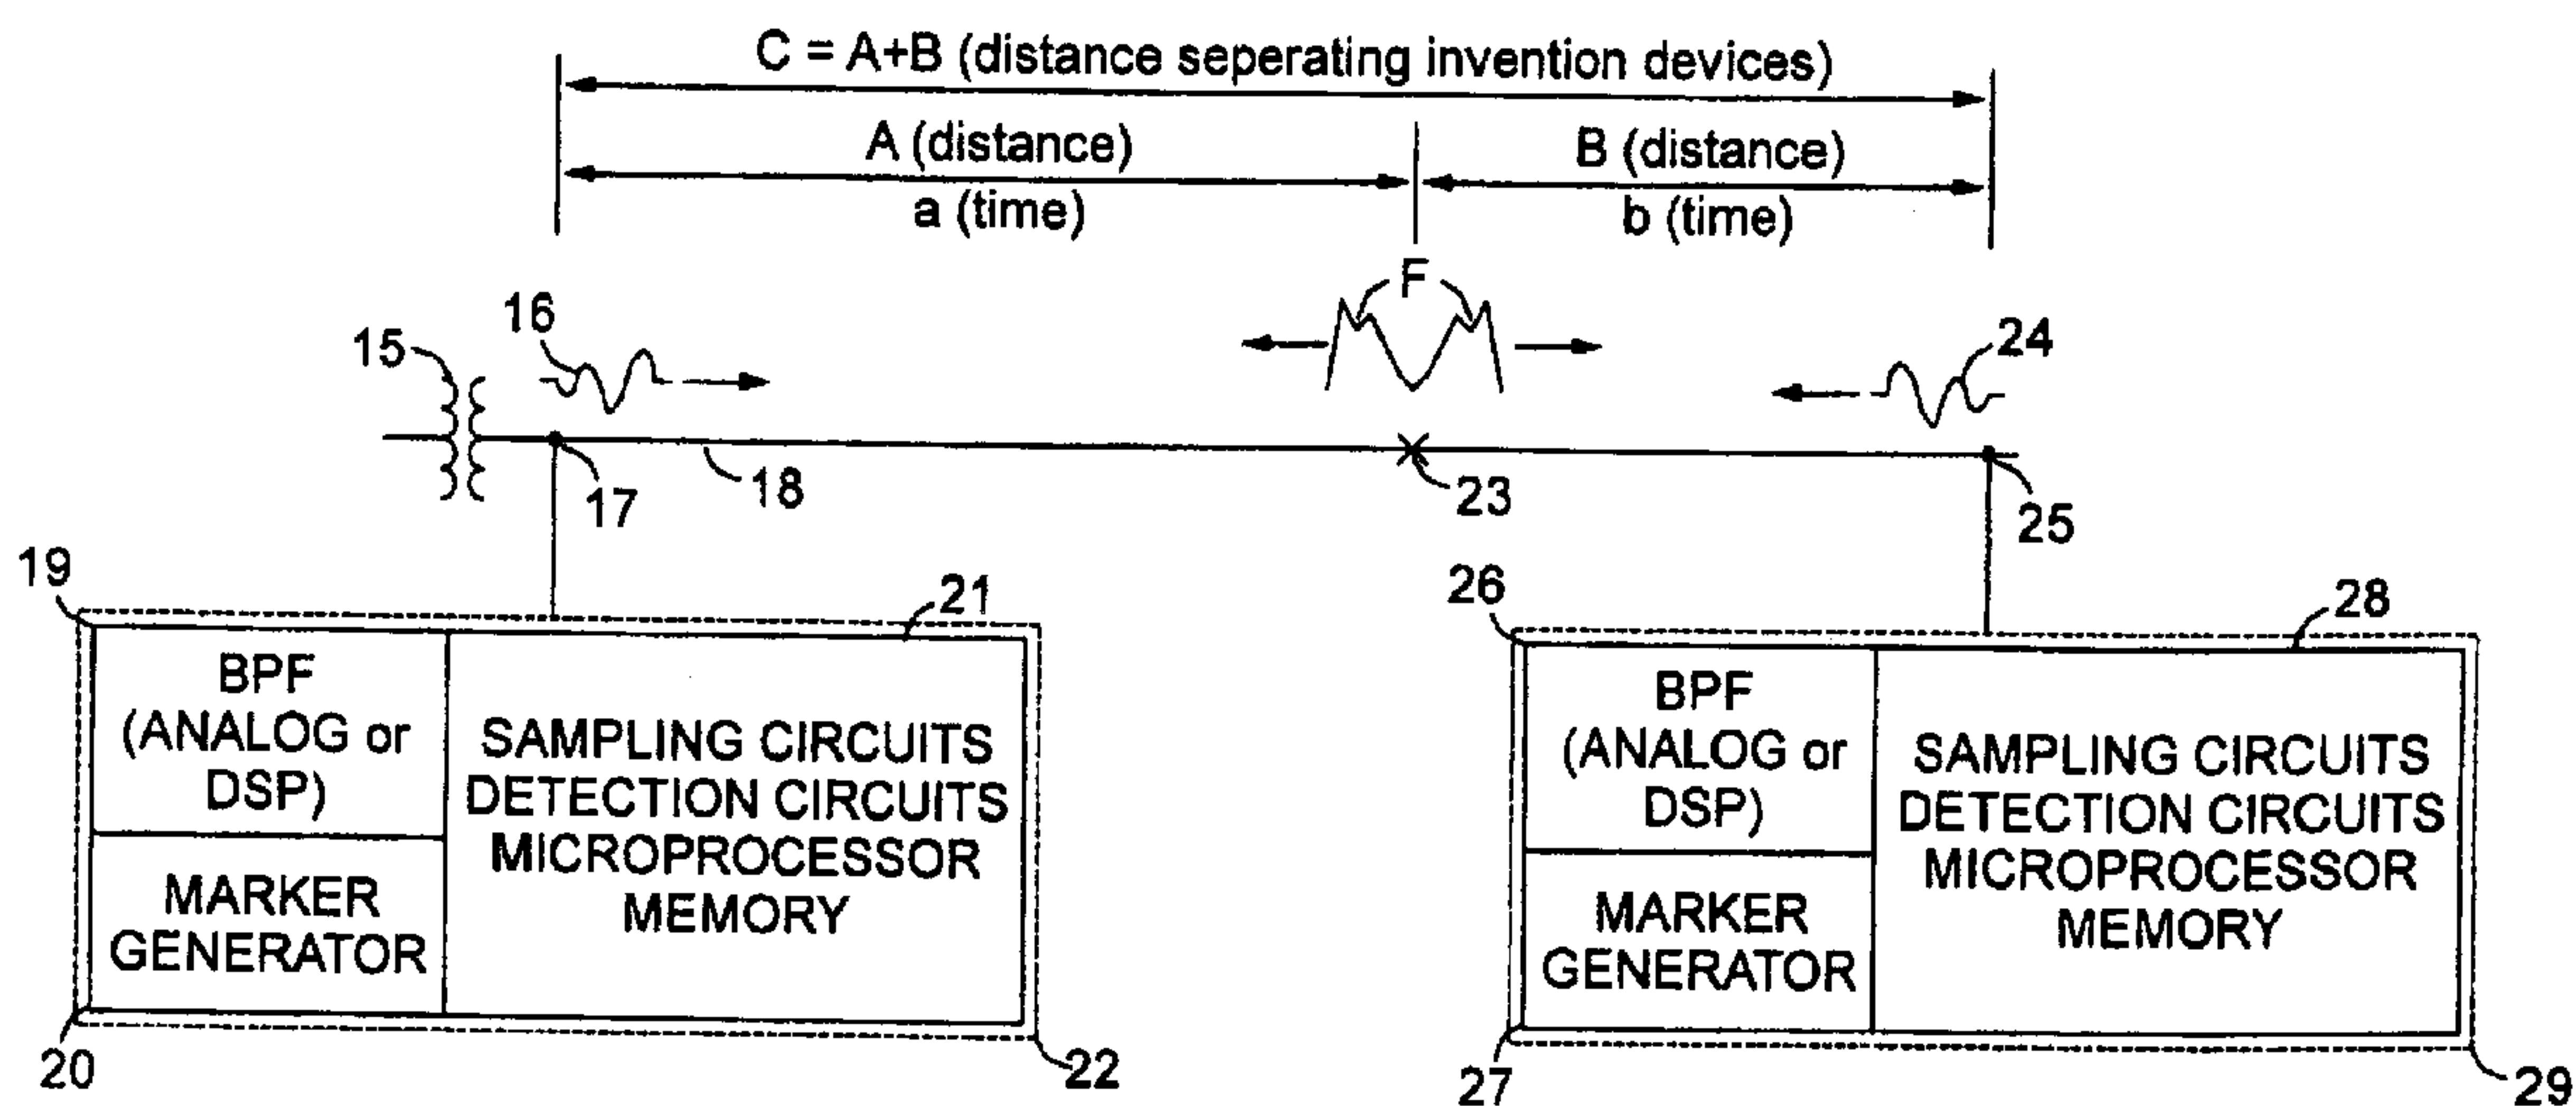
C = A+B (distance seperating invention devices)

A (distance)

a (time)

B (distance)

b (time)

F

16

15

24

17

18

23

25

19

21

BPF (ANALOG or DSP)

MARKER GENERATOR

SAMPLING CIRCUITS DETECTION CIRCUITS MICROPROCESSOR MEMORY

20

22

26

28

BPF (ANALOG or DSP)

MARKER GENERATOR

SAMPLING CIRCUITS DETECTION CIRCUITS MICROPROCESSOR MEMORY

27

29